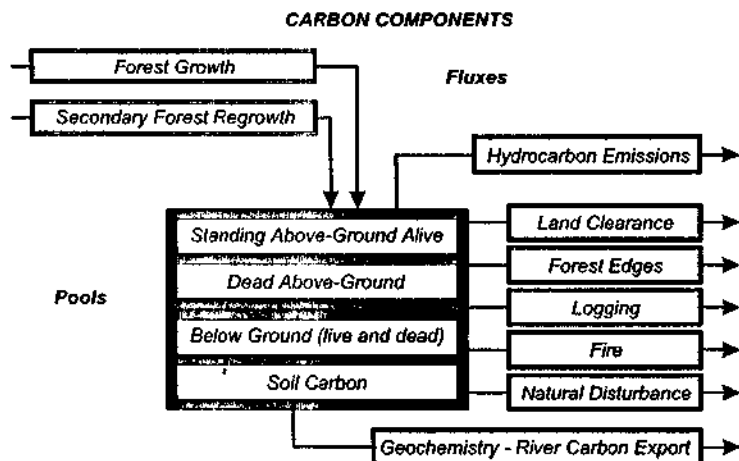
CARBON COMPONENTS

Forest Growth

Fluxes

Secondary Forest Regrowth

Hydrocarbon Emissions

Standing Above-Ground Alive

Land Clearance

Dead Above-Ground

Forest Edges

Pools

Logging

Below Ground (live and dead)

Fire

Soil Carbon

Natural Disturbance

Geochemistry - River Carbon Export